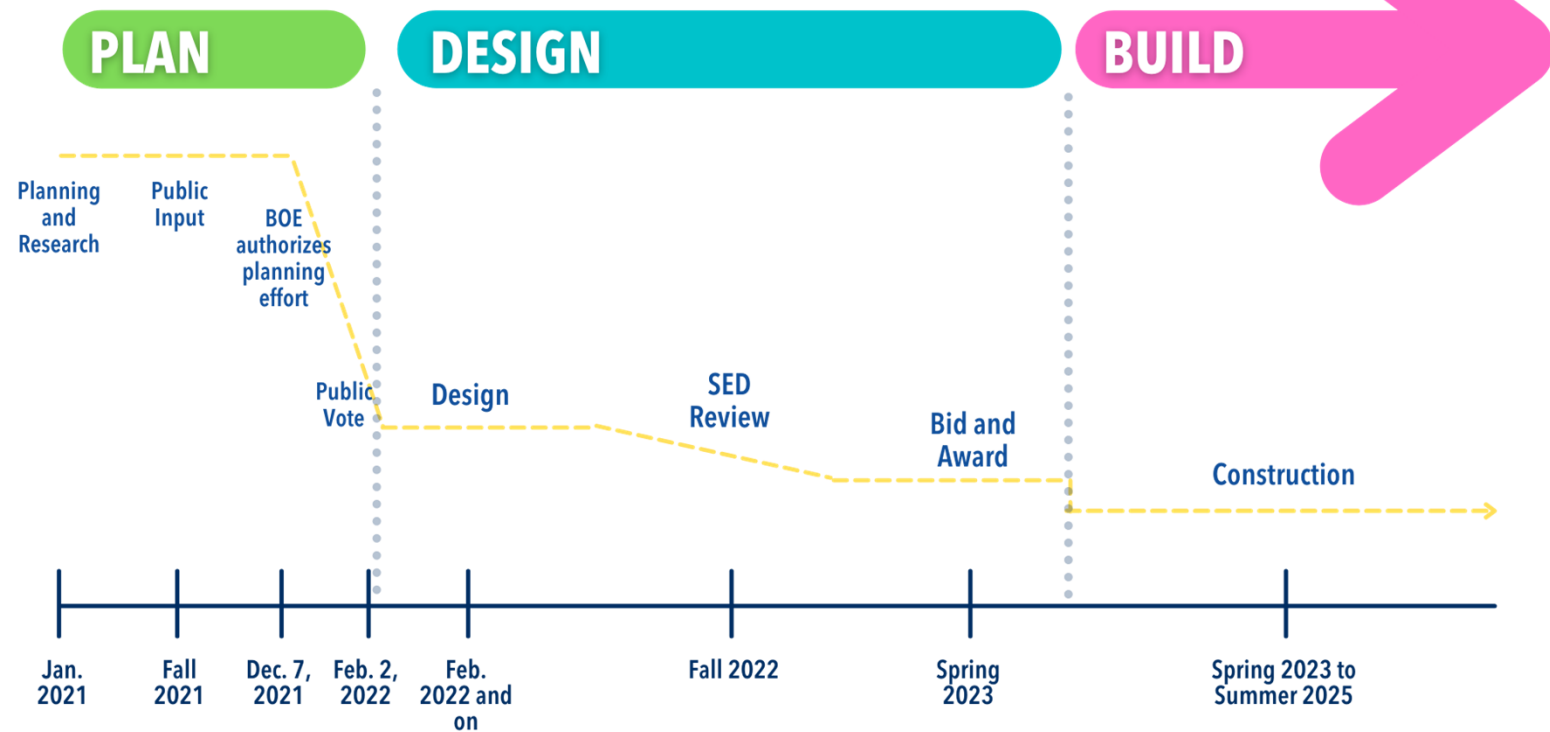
PLAN

DESIGN

BUILD

Planning and Research

Public Input

BOE authorizes planning effort

Public Vote

Design

SED Review

Bid and Award

Construction

Jan. 2021

Fall 2021

Dec. 7, 2021

Feb. 2, 2022

Feb. 2022 and on

Fall 2022

Spring 2023

Spring 2023 to Summer 2025